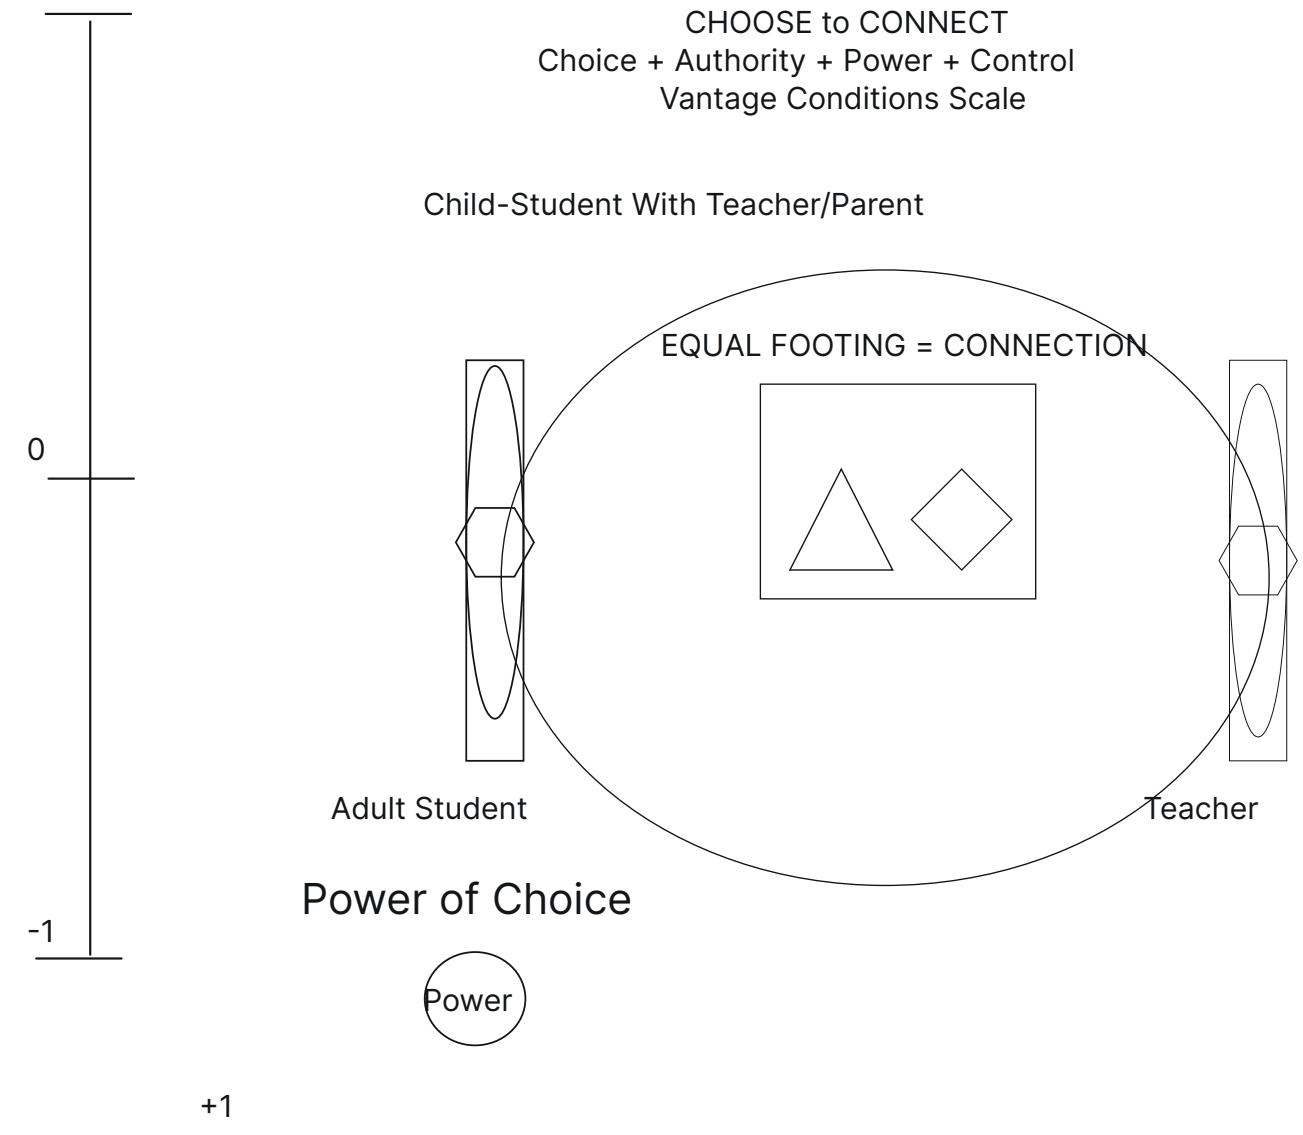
CHOOSE to CONNECT
Choice + Authority + Power + Control
Vantage Conditions Scale

Child-Student With Teacher/Parent

EQUAL FOOTING = CONNECTION

0

Adult Student

Teacher

Power of Choice

-1

Power

+1